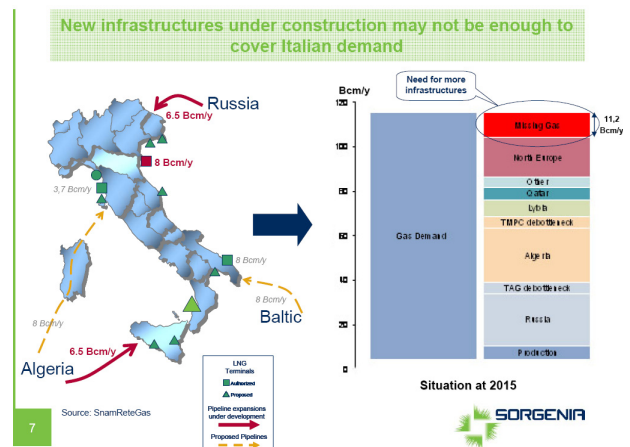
New infrastructures under construction may not be enough to cover Italian demand

Russia
6.5 Bcm/y
8 Bcm/y
3,7 Bcm/y
8 Bcm/y
8 Bcm/y
Baltic
8 Bcm/y
6.5 Bcm/y
Algeria

LNG Terminals
Authorized
Proposed
Pipeline expansions under development
Proposed Pipelines

Bcm/y
Need for more infrastructures
120
100
80
60
40
20
0
Gas Demand
Missing Gas
11,2 Bcm/y
North Europe
Other
Qatar
Lybia
TMPC debottleneck
Algeria
TAG debottleneck
Russia
Production

Situation at 2015

7
Source: SnamReteGas
SORGENIA